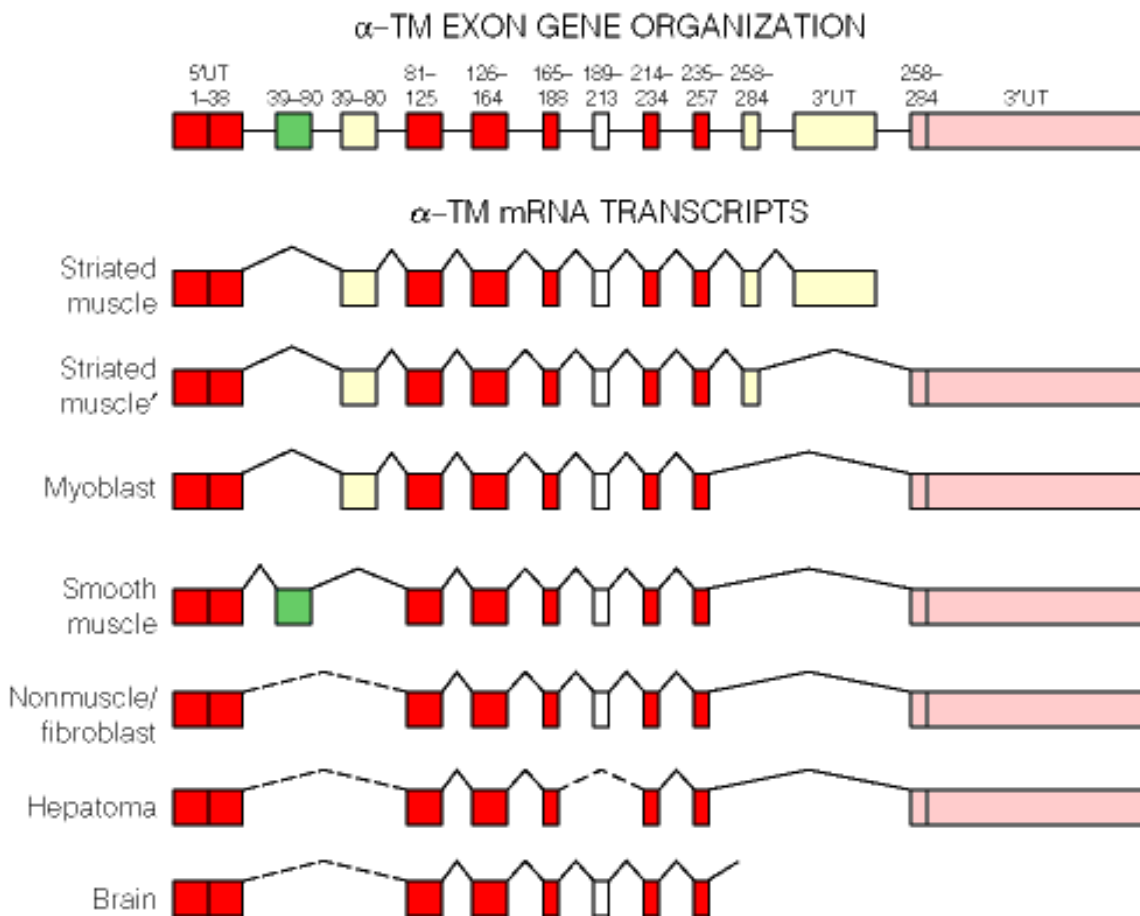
$\alpha$–TM EXON GENE ORGANIZATION

5′UT 1–38

39–80

39–80

81–125

126–164

165–188

189–213

214–234

235–257

258–284

3′UT

258–284

3′UT

$\alpha$–TM mRNA TRANSCRIPTS

Striated muscle

Striated muscle′

Myoblast

Smooth muscle

Nonmuscle/ fibroblast

Hepatoma

Brain